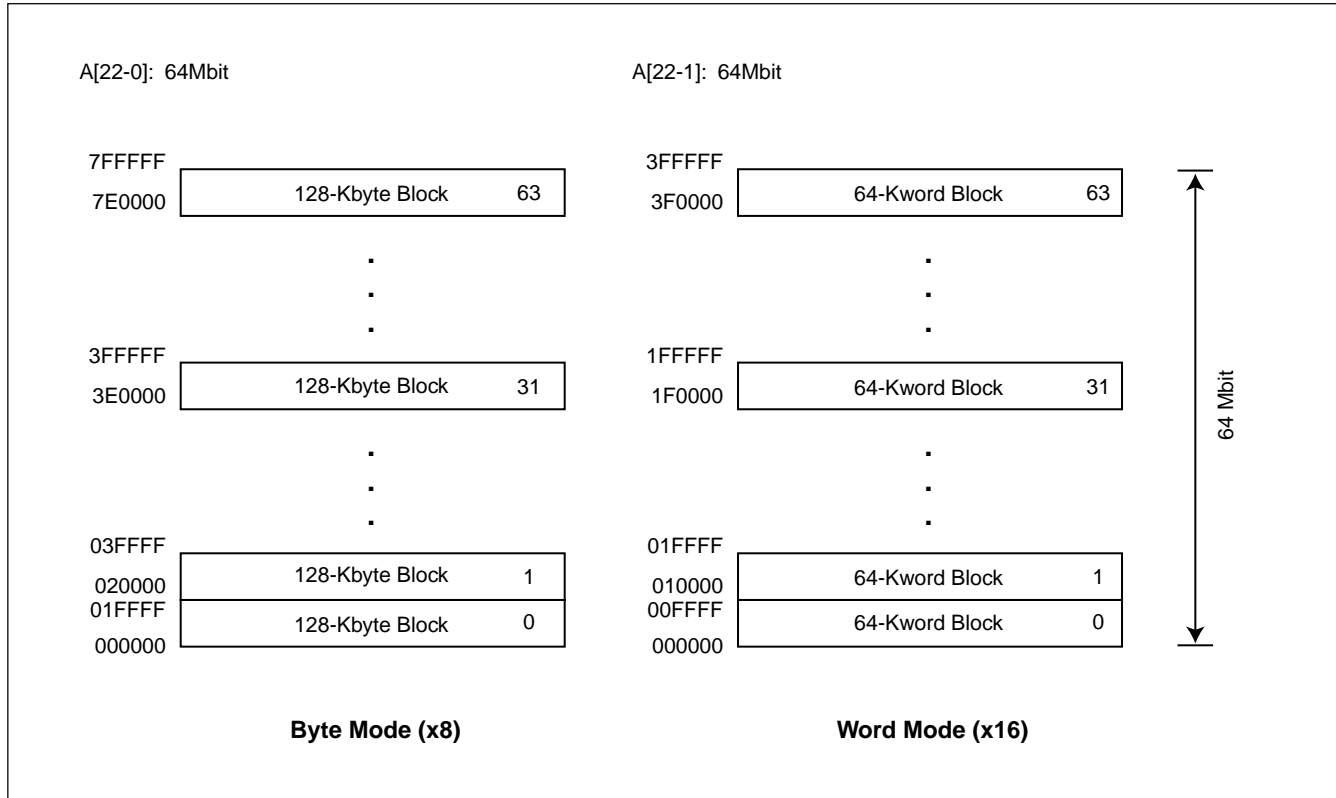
A[22-0]: 64Mbit

7FFFFF
7E0000 128-Kbyte Block 63

3FFFFF
3E0000 128-Kbyte Block 31

03FFFF
020000 128-Kbyte Block 1
01FFFF
000000 128-Kbyte Block 0

Byte Mode (x8)

A[22-1]: 64Mbit

3FFFFF
3F0000 64-Kword Block 63

1FFFFF
1F0000 64-Kword Block 31

01FFFF
010000 64-Kword Block 1
00FFFF
000000 64-Kword Block 0

Word Mode (x16)

64 Mbit